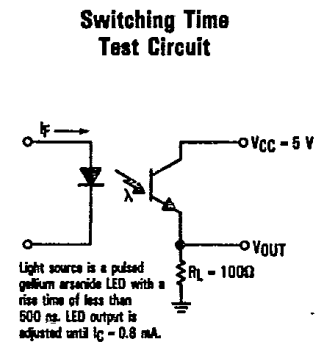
Switching Time
Test Circuit

$I_F$

λ

$V_{CC} = 5$ V

$V_{OUT}$

$R_L = 100Ω$

Light source is a pulsed gallium arsenide LED with a rise time of less than 500 ns. LED output is adjusted until $I_C = 0.8$ mA.